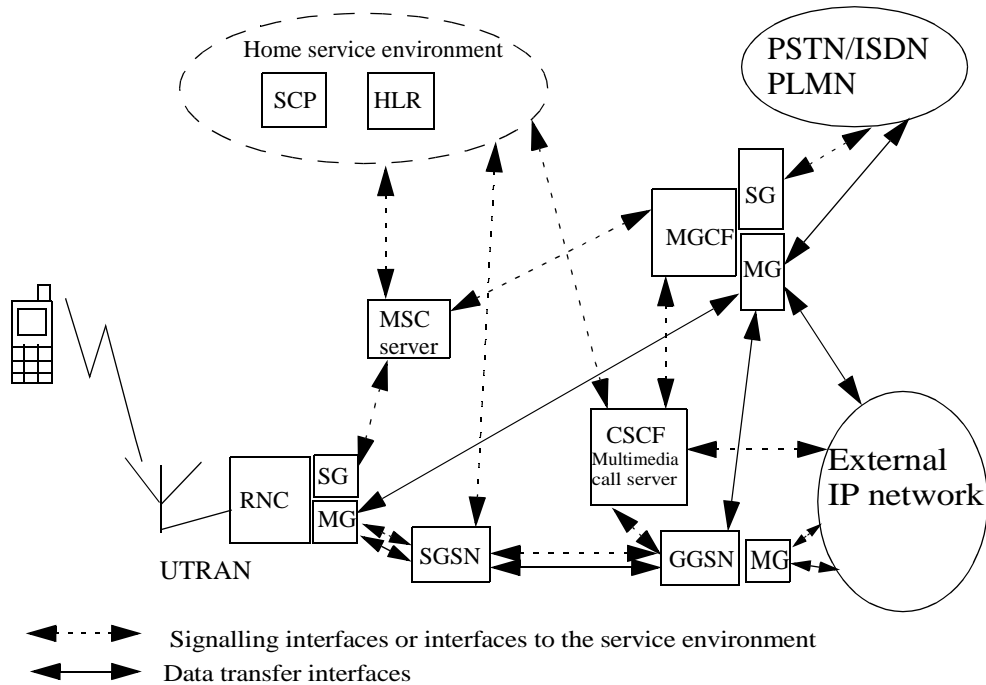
Home service environment

SCP

HLR

PSTN/ISDN PLMN

SG

MGCF

MG

MSC server

CSCF Multimedia call server

External IP network

RNC

SG

MG

SGSN

GGSN

MG

UTRAN

Signalling interfaces or interfaces to the service environment

Data transfer interfaces